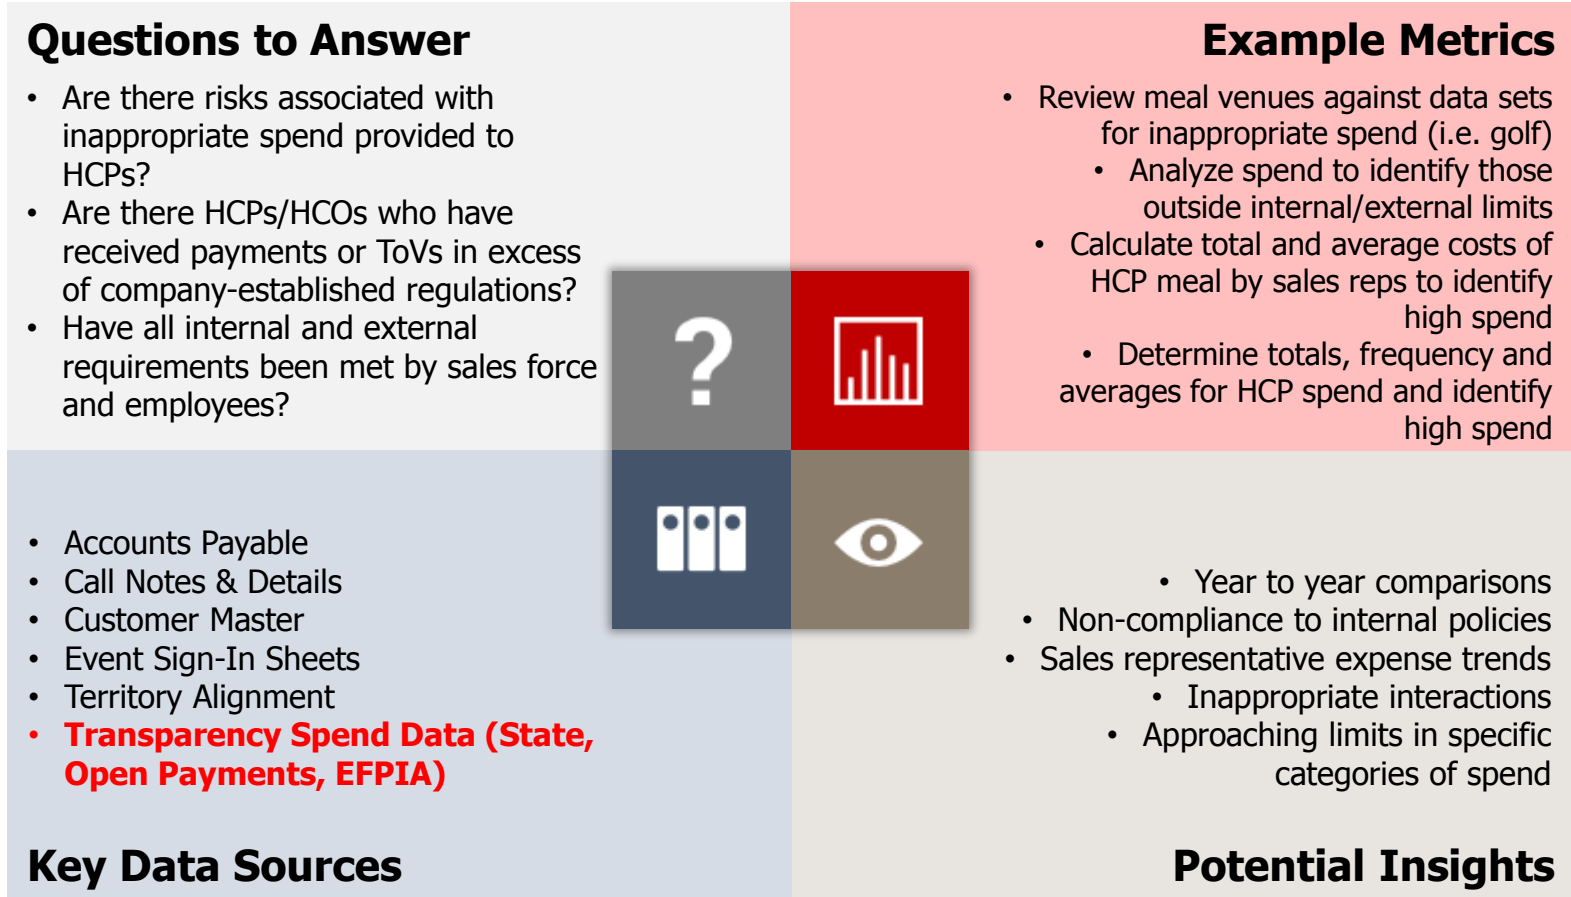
Questions to Answer

- Are there risks associated with inappropriate spend provided to HCPs?
- Are there HCPs/HCOs who have received payments or ToVs in excess of company-established regulations?
- Have all internal and external requirements been met by sales force and employees?

Example Metrics

- Review meal venues against data sets for inappropriate spend (i.e. golf)
- Analyze spend to identify those outside internal/external limits
- Calculate total and average costs of HCP meal by sales reps to identify high spend
- Determine totals, frequency and averages for HCP spend and identify high spend

?

- Accounts Payable
- Call Notes & Details
- Customer Master
- Event Sign-In Sheets
- Territory Alignment
- Transparency Spend Data (State, Open Payments, EFPIA)

Key Data Sources

- Year to year comparisons
- Non-compliance to internal policies
- Sales representative expense trends
- Inappropriate interactions
- Approaching limits in specific categories of spend

Potential Insights